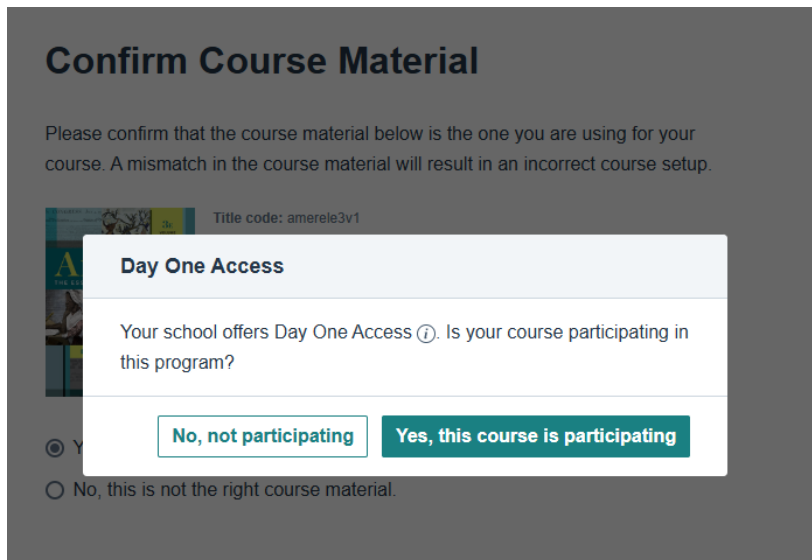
Confirm Course Material

Please confirm that the course material below is the one you are using for your course. A mismatch in the course material will result in an incorrect course setup.

A

Title code: amerele3v1

Day One Access

Your school offers Day One Access ⓘ. Is your course participating in this program?

No, not participating

Yes, this course is participating

Y

No, this is not the right course material.